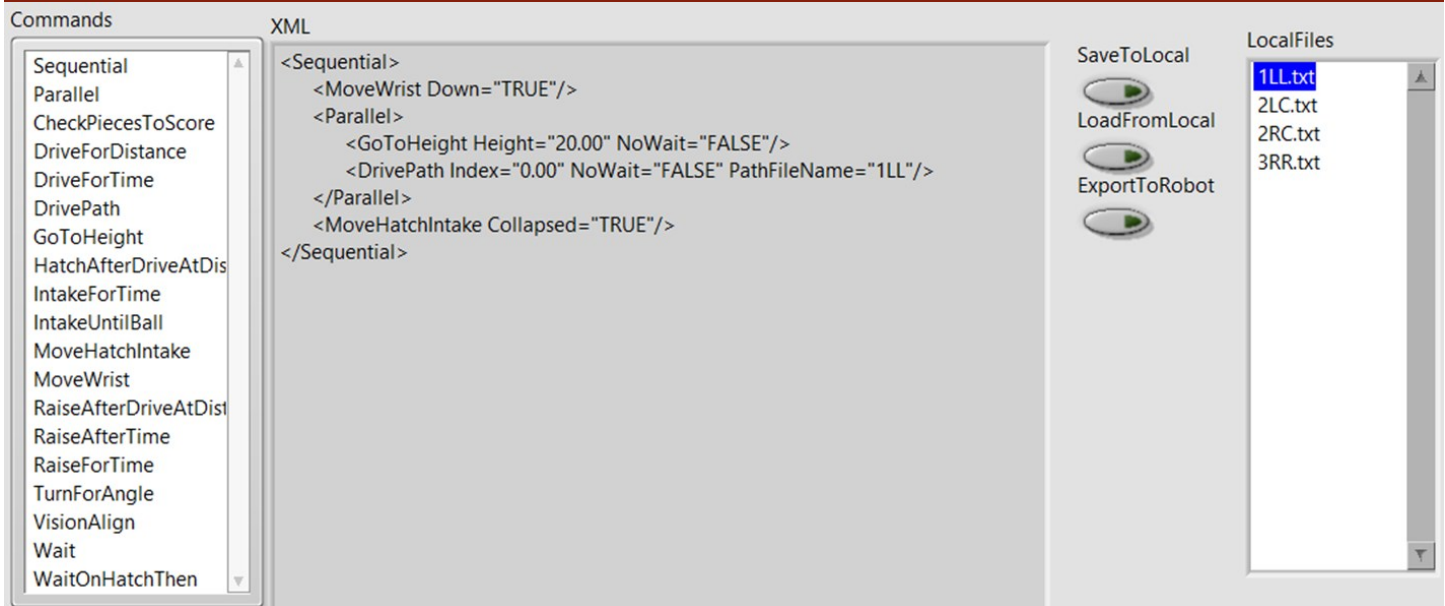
Commands

Sequential
Parallel
CheckPiecesToScore
DriveForDistance
DriveForTime
DrivePath
GoToHeight
HatchAfterDriveAtDis
IntakeForTime
IntakeUntilBall
MoveHatchIntake
MoveWrist
RaiseAfterDriveAtDist
RaiseAfterTime
RaiseForTime
TurnForAngle
VisionAlign
Wait
WaitOnHatchThen

XML

<Sequential>
<MoveWrist Down="TRUE"/>
<Parallel>
<GoToHeight Height="20.00" NoWait="FALSE"/>
<DrivePath Index="0.00" NoWait="FALSE" PathFileName="1LL"/>
</Parallel>
<MoveHatchIntake Collapsed="TRUE"/>
</Sequential>

SaveToLocal

LoadFromLocal

ExportToRobot

LocalFiles

1LL.txt
2LC.txt
2RC.txt
3RR.txt